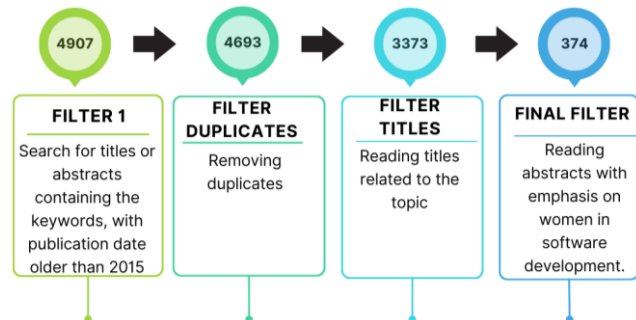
4907

FILTER 1

Search for titles or abstracts containing the keywords, with publication date older than 2015

4693

FILTER DUPLICATES

Removing duplicates

3373

FILTER TITLES

Reading titles related to the topic

374

FINAL FILTER

Reading abstracts with emphasis on women in software development.